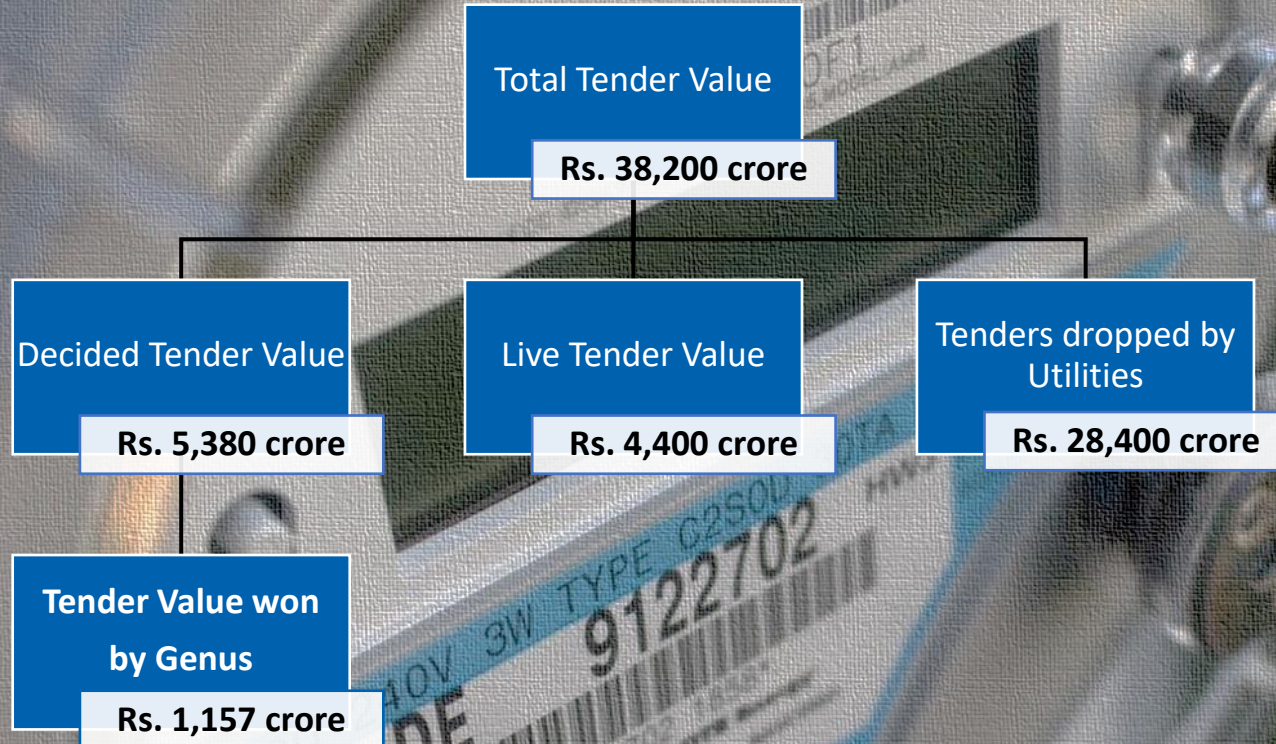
Total Tender Value

Rs. 38,200 crore

Decided Tender Value

Rs. 5,380 crore

Live Tender Value

Rs. 4,400 crore

Tenders dropped by Utilities

Rs. 28,400 crore

Tender Value won by Genus

Rs. 1,157 crore